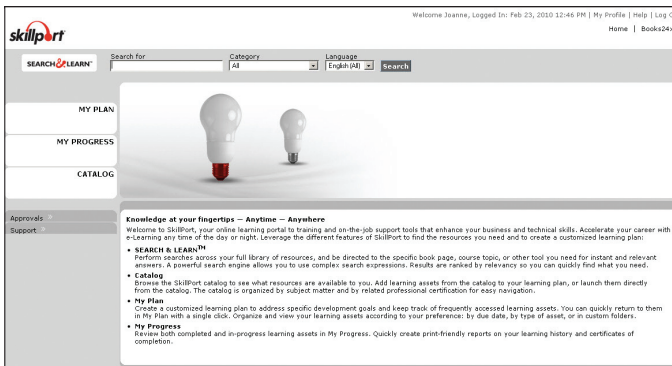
skillport

Welcome Joanne, Logged In: Feb 23, 2010 12:46 PM | My Profile | Help | Log C

Home | Books24x

SEARCH & LEARN™

Search for

Category
All

Language
English (All)

Search

MY PLAN

MY PROGRESS

CATALOG

Approvals
Support

Knowledge at your fingertips — Anytime — Anywhere

Welcome to SkillPort, your online learning portal to training and on-the-job support tools that enhance your business and technical skills. Accelerate your career with e-Learning any time of the day or night. Leverage the different features of SkillPort to find the resources you need and to create a customized learning plan:

• SEARCH & LEARN$^{TM}$
Perform searches across your full library of resources, and be directed to the specific book page, course topic, or other tool you need for instant and relevant answers. A powerful search engine allows you to use complex search expressions. Results are ranked by relevancy so you can quickly find what you need.

• Catalog
Browse the SkillPort catalog to see what resources are available to you. Add learning assets from the catalog to your learning plan, or launch them directly from the catalog. The catalog is organized by subject matter and by related professional certification for easy navigation.

• My Plan
Create a customized learning plan to address specific development goals and keep track of frequently accessed learning assets. You can quickly return to them in My Plan with a single click. Organize and view your learning assets according to your preference: by due date, by type of asset, or in custom folders.

• My Progress
Review both completed and in-progress learning assets in My Progress. Quickly create print-friendly reports on your learning history and certificates of completion.